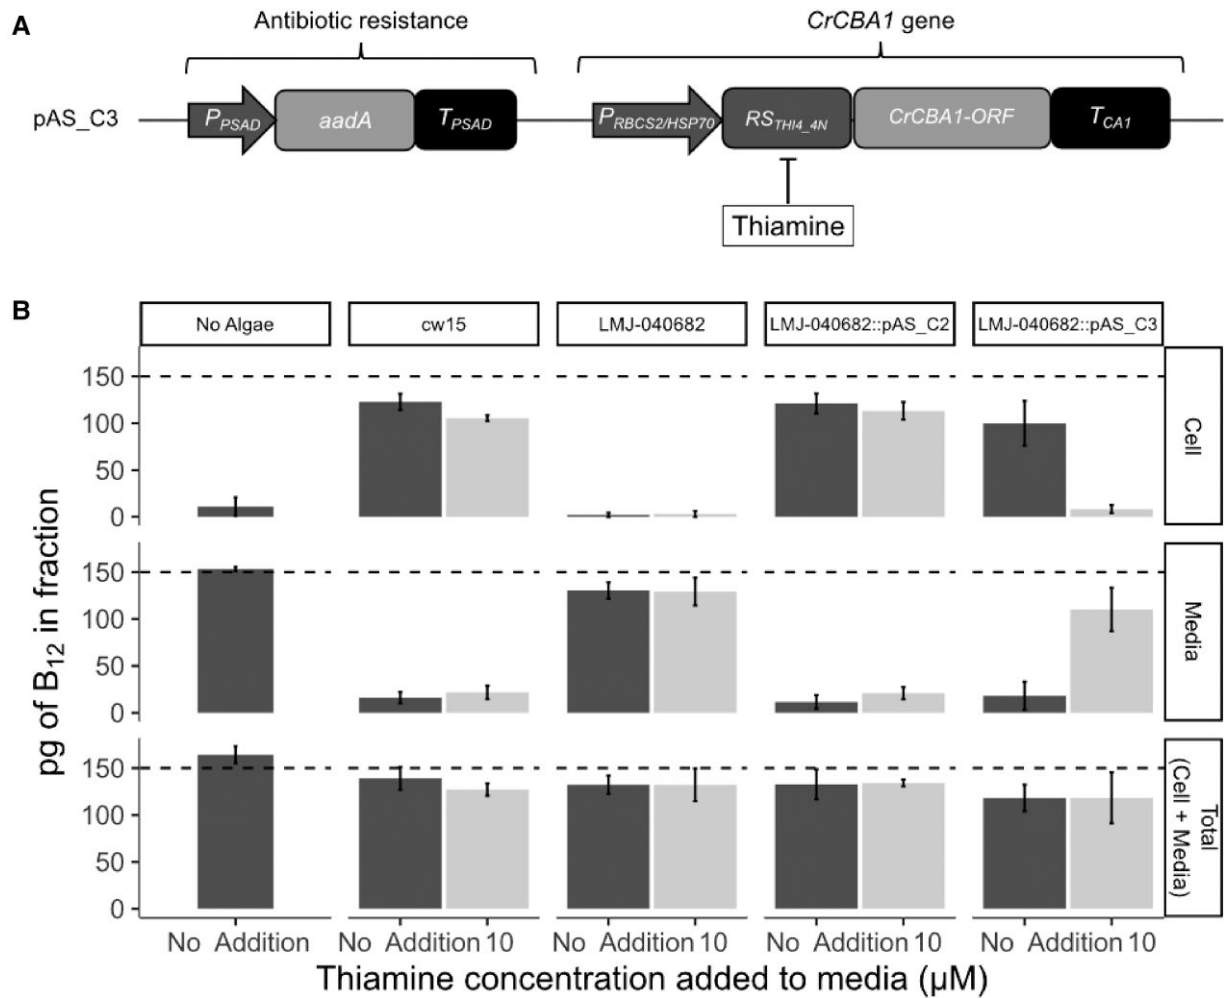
A

Antibiotic resistance

*CrCBA1* gene

pAS_C3

$P_{PSAD}$

*aadA*

$T_{PSAD}$

$P_{RBCS2/HSP70}$

$RS_{THI4\_4N}$

*CrCBA1-ORF*

$T_{CA1}$

Thiamine

B

No Algae

cw15

LMJ-040682

LMJ-040682::pAS_C2

LMJ-040682::pAS_C3

Cell

Media

Total (Cell + Media)

pg of $B_{12}$ in fraction

150
100
50
0

150
100
50
0

150
100
50
0

No Addition

No Addition 10

No Addition 10

No Addition 10

No Addition 10

Thiamine concentration added to media (μM)